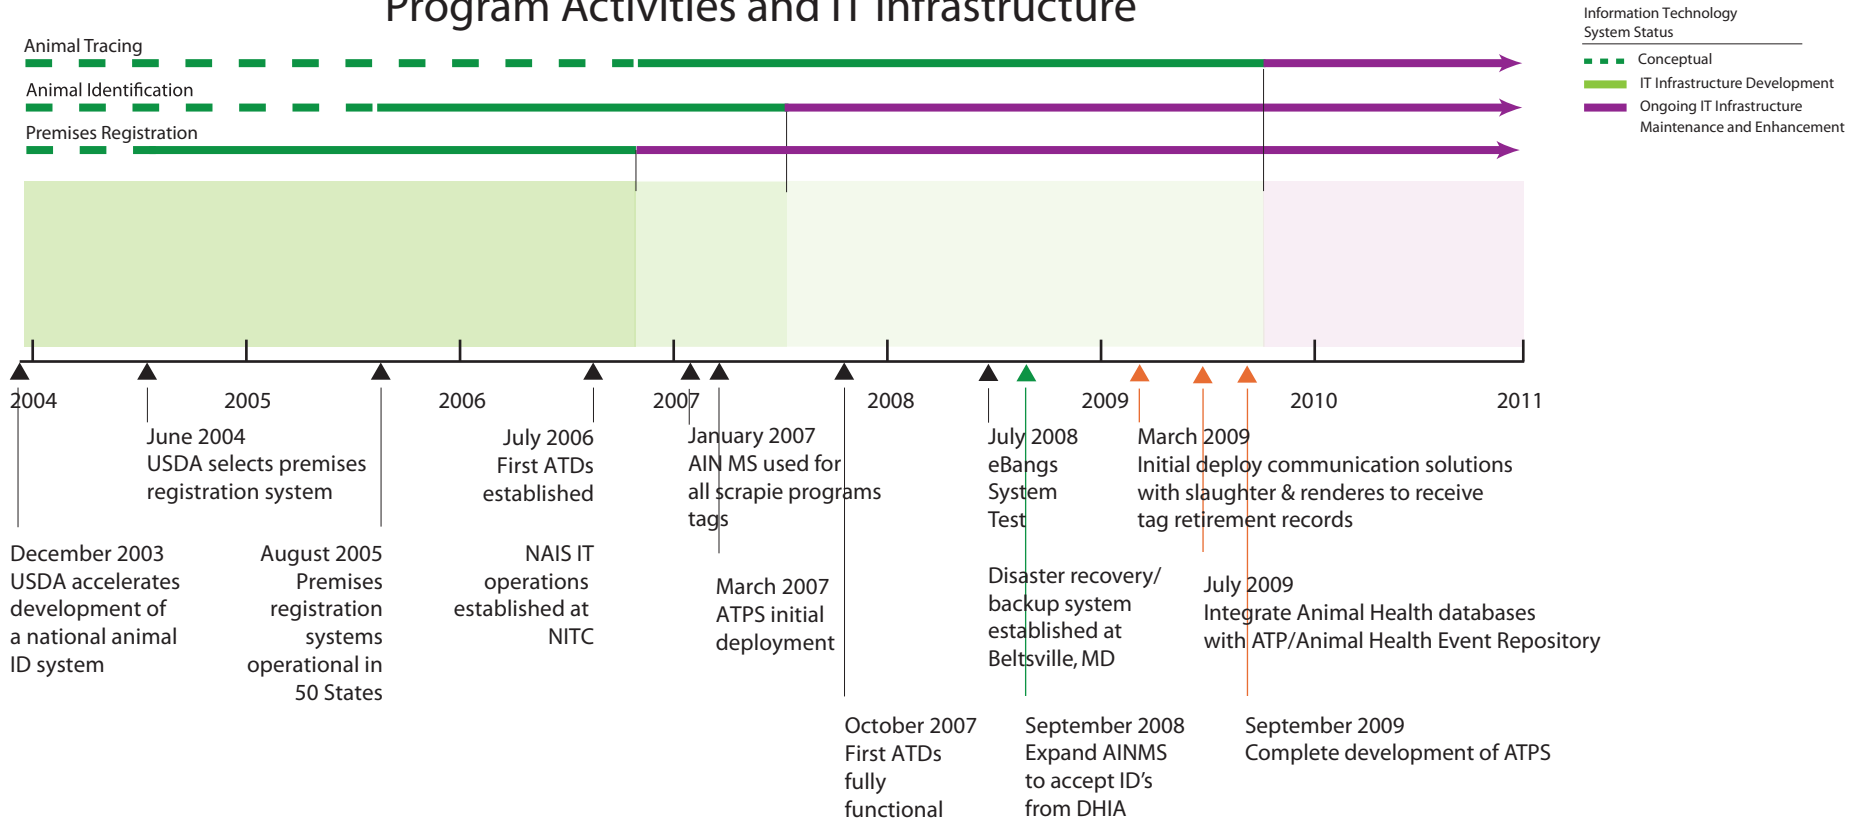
Program Activities and IT Infrastructure

Information Technology System Status
Conceptual
IT Infrastructure Development
Ongoing IT Infrastructure Maintenance and Enhancement

Animal Tracing
Animal Identification
Premises Registration

2004 2005 2006 2007 2008 2009 2010 2011

June 2004
USDA selects premises registration system

July 2006
First ATDs established

January 2007
AIN MS used for all scrapie programs tags

July 2008
eBangs System Test

March 2009
Initial deploy communication solutions with slaughter & renderes to receive tag retirement records

December 2003
USDA accelerates development of a national animal ID system

August 2005
Premises registration systems operational in 50 States

NAIS IT operations established at NITC

March 2007
ATPS initial deployment

Disaster recovery/ backup system established at Beltsville, MD

July 2009
Integrate Animal Health databases with ATP/Animal Health Event Repository

October 2007
First ATDs fully functional

September 2008
Expand AINMS to accept ID's from DHIA

September 2009
Complete development of ATPS